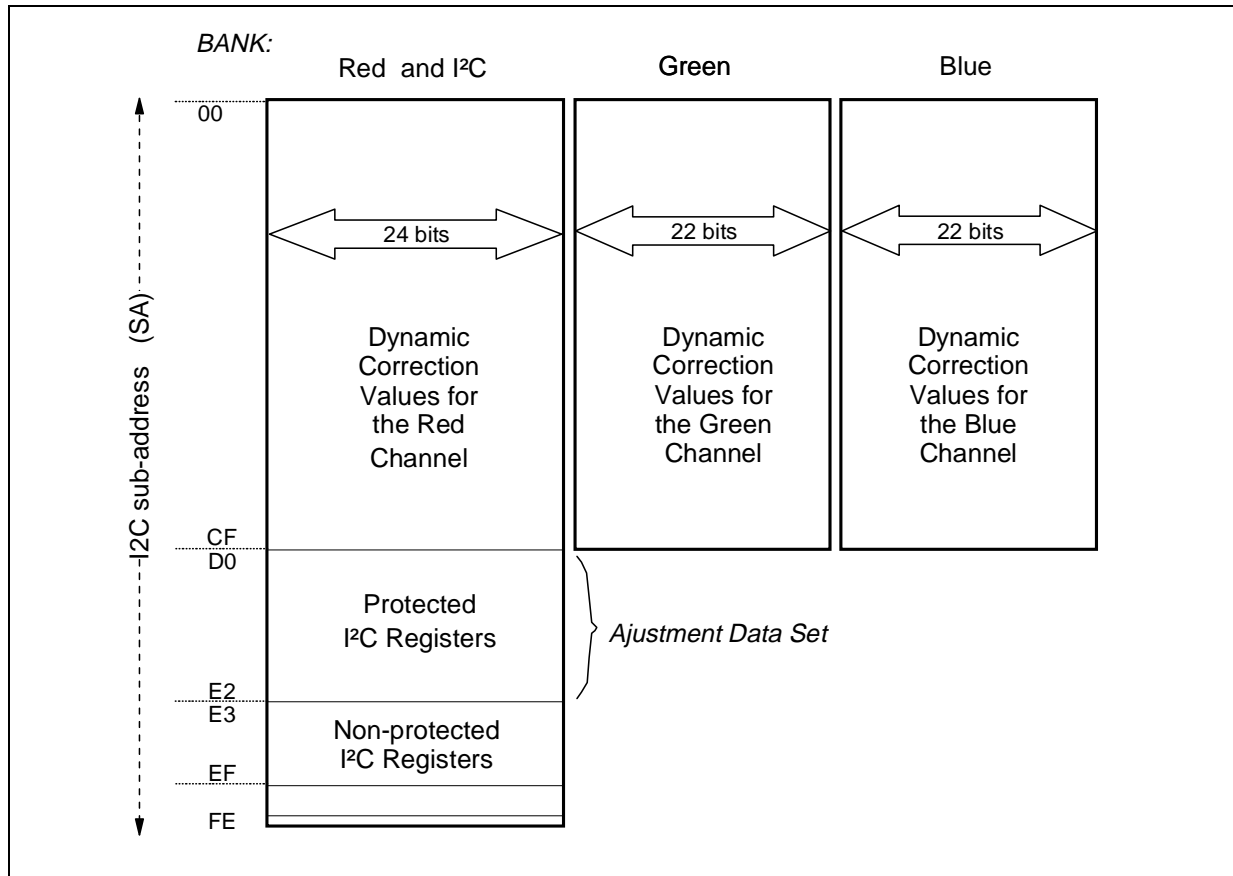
BANK:

Red and I²C

Green

Blue

I2C sub-address (SA)

00

24 bits

22 bits

22 bits

Dynamic Correction Values for the Red Channel

Dynamic Correction Values for the Green Channel

Dynamic Correction Values for the Blue Channel

CF

D0

Protected I²C Registers

Ajustment Data Set

E2

E3

Non-protected I²C Registers

EF

FE